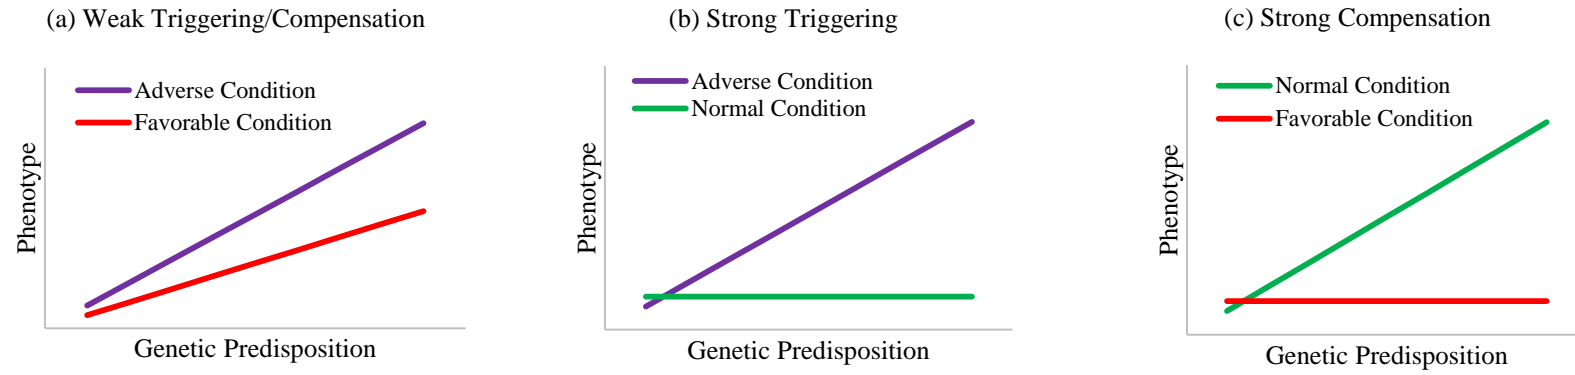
(a) Weak Triggering/Compensation

Adverse Condition
Favorable Condition

Phenotype

Genetic Predisposition

(b) Strong Triggering

Adverse Condition
Normal Condition

Phenotype

Genetic Predisposition

(c) Strong Compensation

Normal Condition
Favorable Condition

Phenotype

Genetic Predisposition